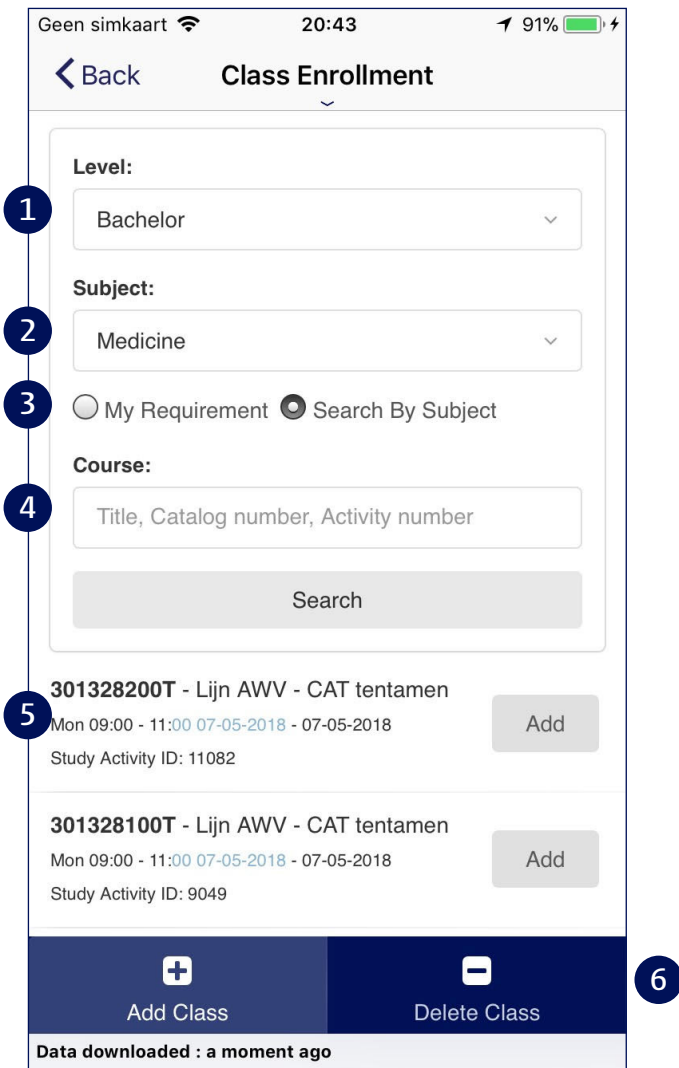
Geen simkaart 20:43 91%

Back Class Enrollment

Level:

1 Bachelor

Subject:

2 Medicine

3 My Requirement Search By Subject

Course:

4 Title, Catalog number, Activity number

Search

301328200T - Lijn AWV - CAT tentamen
5 Mon 09:00 - 11:00 07-05-2018 - 07-05-2018
Study Activity ID: 11082
Add

301328100T - Lijn AWV - CAT tentamen
Mon 09:00 - 11:00 07-05-2018 - 07-05-2018
Study Activity ID: 9049
Add

Add Class

Delete Class

6

Data downloaded : a moment ago